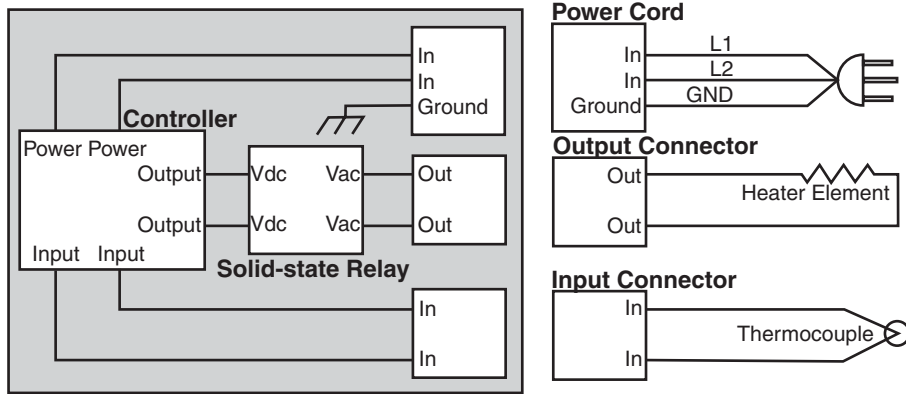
In
In
Ground

Controller

Power Power
Output
Output
Input Input

Vdc Vac
Vdc Vac
Solid-state Relay

Out
Out

In
In

Power Cord
In
In
Ground
L1
L2
GND

Output Connector
Out
Out
Heater Element

Input Connector
In
In
Thermocouple